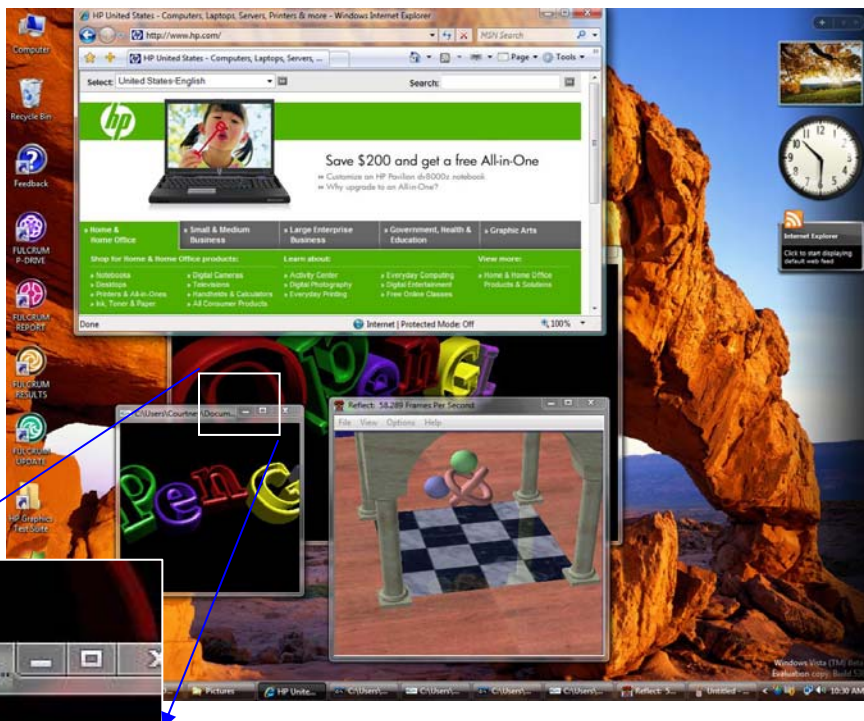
Computer

Recycle Bin

Feedback

FULCRUM P-DRIVE

FULCRUM REPORT

FULCRUM RESULTS

FULCRUM UPDATE

HP Graphics Test Suite

HP United States - Computers, Laptops, Servers, Printers & more - Windows Internet Explorer

http://www.hp.com/

MSN Search

HP United States - Computers, Laptops, Servers, ...

Page ▾ Tools ▾

Select: United States-English

Search:

hp

Save $200 and get a free All-in-One

» Customize an HP Pavilion dv8000z notebook

» Why upgrade to an All-in-One?

» Home & Home Office

» Small & Medium Business

» Large Enterprise Business

» Government, Health & Education

» Graphic Arts

Shop for Home & Home Office products:

» Notebooks
» Desktops
» Printers & All-in-Ones
» Ink, Toner & Paper

» Digital Cameras
» Televisions
» Handhelds & Calculators
» All Consumer Products

Learn about:

» Activity Center
» Digital Photography
» Everyday Printing

» Everyday Computing
» Digital Entertainment
» Free Online Classes

View more:

» Home & Home Office Products & Solutions

Done

Internet | Protected Mode: Off

100%

Internet Explorer

Click to start displaying default web feed

C:\Users\Courtne\Docum...

PenG

Reflect: 58.289 Frames Per Second

File View Options Help

Windows Vista (TM) Beta
Evaluation copy. Build 5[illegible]

Pictures

HP Unite...

C:\Users\...

C:\Users\...

C:\Users\...

C:\Users\...

Reflect: 5...

Untitled - ...

10:30 AM